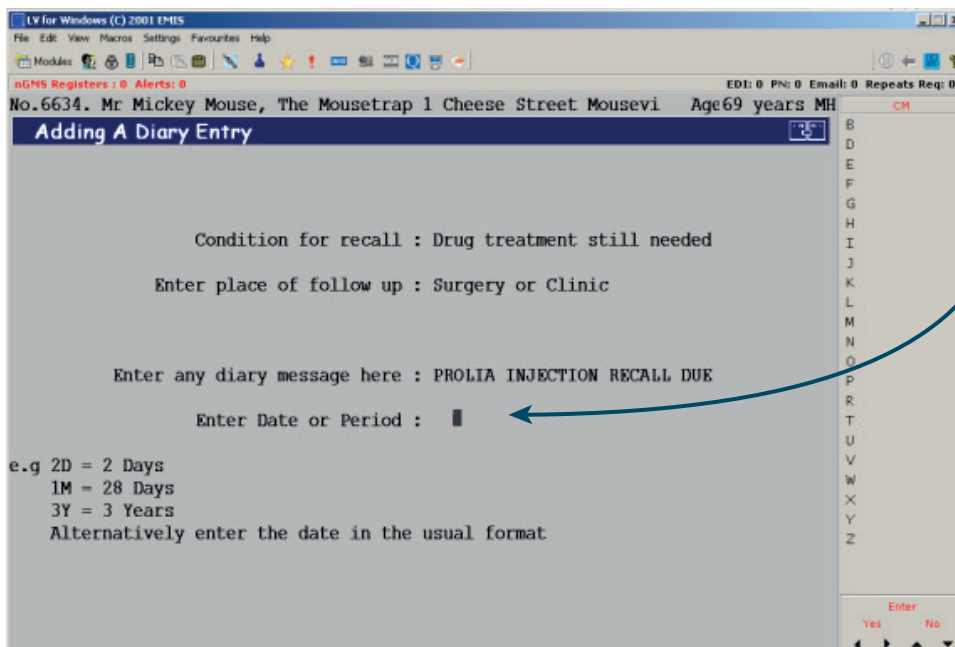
LV for Windows (C) 2001 EMIS

File Edit View Macros Settings Favourites Help

Modules

nGMS Registers : 0 Alerts: 0

EDI: 0 PN: 0 Email: 0 Repeats Req: 0

No.6634. Mr Mickey Mouse, The Mousetrap 1 Cheese Street Mousevi Age69 years MH

CM

Adding A Diary Entry

Condition for recall : Drug treatment still needed

Enter place of follow up : Surgery or Clinic

Enter any diary message here : PROLIA INJECTION RECALL DUE

Enter Date or Period :

e.g 2D = 2 Days
1M = 28 Days
3Y = 3 Years
Alternatively enter the date in the usual format

B
D
E
F
G
H
I
J
K
L
M
N
O
P
R
T
U
V
W
X
Y
Z

Enter
Yes No